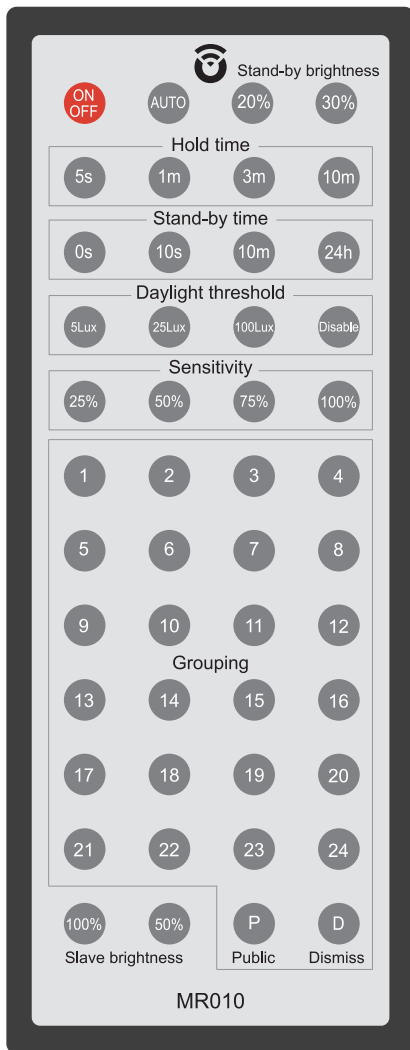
Stand-by brightness

ON OFF
AUTO
20%
30%

Hold time
5s
1m
3m
10m

Stand-by time
0s
10s
10m
24h

Daylight threshold
5Lux
25Lux
100Lux
Disable

Sensitivity
25%
50%
75%
100%

1
2
3
4
5
6
7
8
9
10
11
12
Grouping
13
14
15
16
17
18
19
20
21
22
23
24

100%
50%
Slave brightness
P
Public
D
Dismiss

MR010